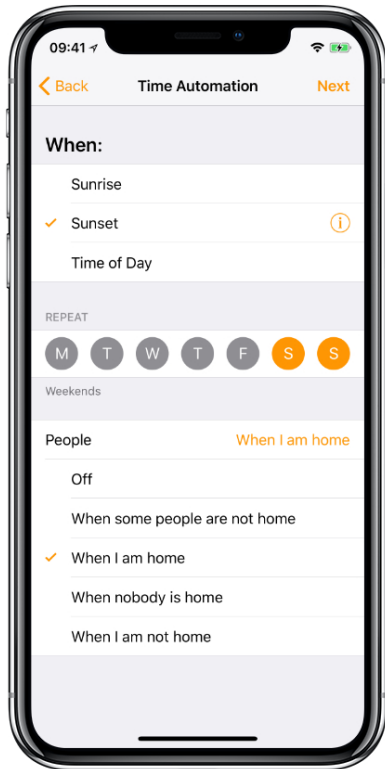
09:41

Back
Time Automation
Next

When:

Sunrise

✓ Sunset

Time of Day

REPEAT

M T W T F S S

Weekends

People
When I am home

Off

When some people are not home

✓ When I am home

When nobody is home

When I am not home